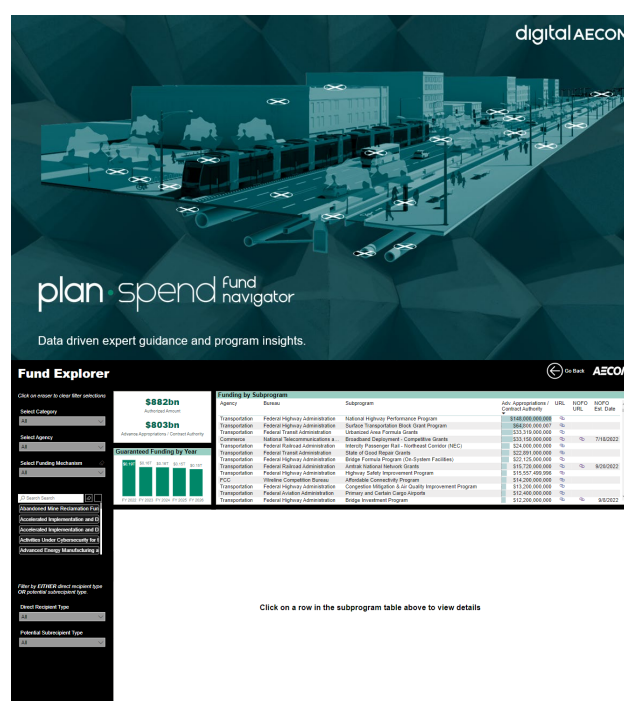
digital AECOM

plan·spend fund navigator

Data driven expert guidance and program insights.

Fund Explorer

Go Back AECOM

Click on eraser to clear filter selections.

Select Category
All

Select Agency
All

Select Funding Mechanism
All

Search Search

Abandoned Mine Reclamation Fun
Accelerated Implementation and D
Accelerated Implementation and D
Activities Under Cybersecurity for I
Advanced Energy Manufacturing a

Filter by EITHER direct recipient type OR potential subrecipient type.

Direct Recipient Type
All

Potential Subrecipient Type
All

$882bn
Authorized Amount

$803bn
Advance Appropriations / Contract Authority

Guaranteed Funding by Year

$0.16T $0.16T $0.16T $0.16T $0.16T
FY 2022 FY 2023 FY 2024 FY 2025 FY 2026

Funding by Subprogram

| Agency | Bureau | Subprogram | Adv. Appropriations / Contract Authority | URL | NOFO URL | NOFO Est. Date |
|---|---|---|---|---|---|---|
| Transportation | Federal Highway Administration | National Highway Performance Program | $148,000,000,000 | | | |
| Transportation | Federal Highway Administration | Surface Transportation Block Grant Program | $68,000,000,007 | | | |
| Transportation | Federal Transit Administration | Urbanized Area Formula Grants | $33,319,000,000 | | | |
| Commerce | National Telecommunications a... | Broadband Deployment - Competitive Grants | $33,150,000,000 | | | 7/18/2022 |
| Transportation | Federal Railroad Administration | Intercity Passenger Rail - Northeast Corridor (NEC) | $24,000,000,000 | | | |
| Transportation | Federal Transit Administration | State of Good Repair Grants | $22,891,000,000 | | | |
| Transportation | Federal Highway Administration | Bridge Formula Program (On-System Facilities) | $22,125,000,000 | | | |
| Transportation | Federal Railroad Administration | Amtrak National Network Grants | $15,720,000,000 | | | 9/20/2022 |
| Transportation | Federal Highway Administration | Highway Safety Improvement Program | $15,557,499,996 | | | |
| FCC | Wireline Competition Bureau | Affordable Connectivity Program | $14,200,000,000 | | | |
| Transportation | Federal Highway Administration | Congestion Mitigation & Air Quality Improvement Program | $13,200,000,000 | | | |
| Transportation | Federal Aviation Administration | Primary and Certain Cargo Airports | $12,400,000,000 | | | |
| Transportation | Federal Highway Administration | Bridge Investment Program | $12,200,000,000 | | | 9/8/2022 |

Click on a row in the subprogram table above to view details